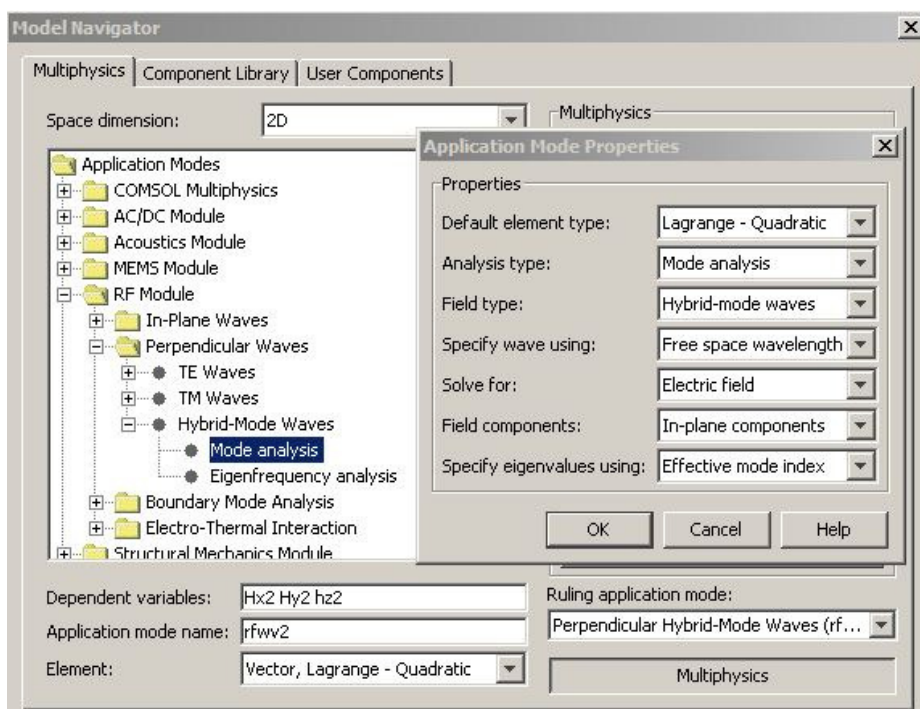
Model Navigator

Multiphysics | Component Library | User Components

Space dimension: 2D

Multiphysics

Application Modes
COMSOL Multiphysics
AC/DC Module
Acoustics Module
MEMS Module
RF Module
In-Plane Waves
Perpendicular Waves
TE Waves
TM Waves
Hybrid-Mode Waves
Mode analysis
Eigenfrequency analysis
Boundary Mode Analysis
Electro-Thermal Interaction
Structural Mechanics Module

Application Mode Properties

Properties

Default element type: Lagrange - Quadratic
Analysis type: Mode analysis
Field type: Hybrid-mode waves
Specify wave using: Free space wavelength
Solve for: Electric field
Field components: In-plane components
Specify eigenvalues using: Effective mode index

OK Cancel Help

Dependent variables: Hx2 Hy2 hz2
Application mode name: rfwv2
Element: Vector, Lagrange - Quadratic

Ruling application mode:
Perpendicular Hybrid-Mode Waves (rf...

Multiphysics